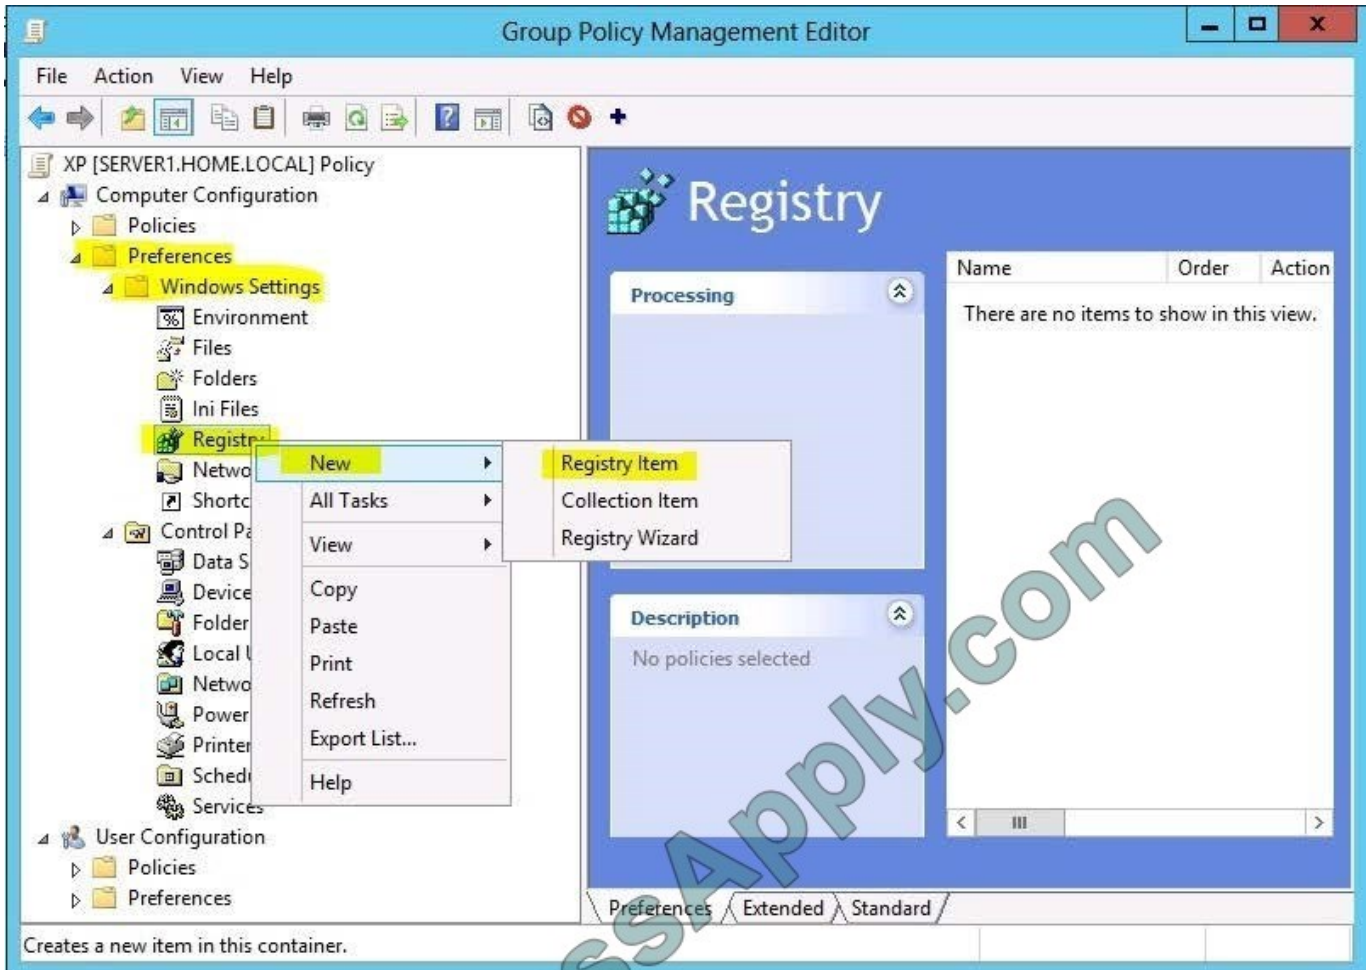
Group Policy Management Editor

File Action View Help

XP [SERVER1.HOME.LOCAL] Policy
Computer Configuration
Policies
Preferences
Windows Settings
Environment
Files
Folders
Ini Files
Registr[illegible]
Netwo
Shortc
Control Pa
Data S
Device
Folder
Local U
Netwo
Power
Printer
Schedu
Services
User Configuration
Policies
Preferences

New
All Tasks
View
Copy
Paste
Print
Refresh
Export List...
Help

Registry Item
Collection Item
Registry Wizard

Registry

Processing

Description
No policies selected

| Name | Order | Action |
|---|---|---|
| There are no items to show in this view. | | |

Preferences Extended Standard

Creates a new item in this container.

sApply.com